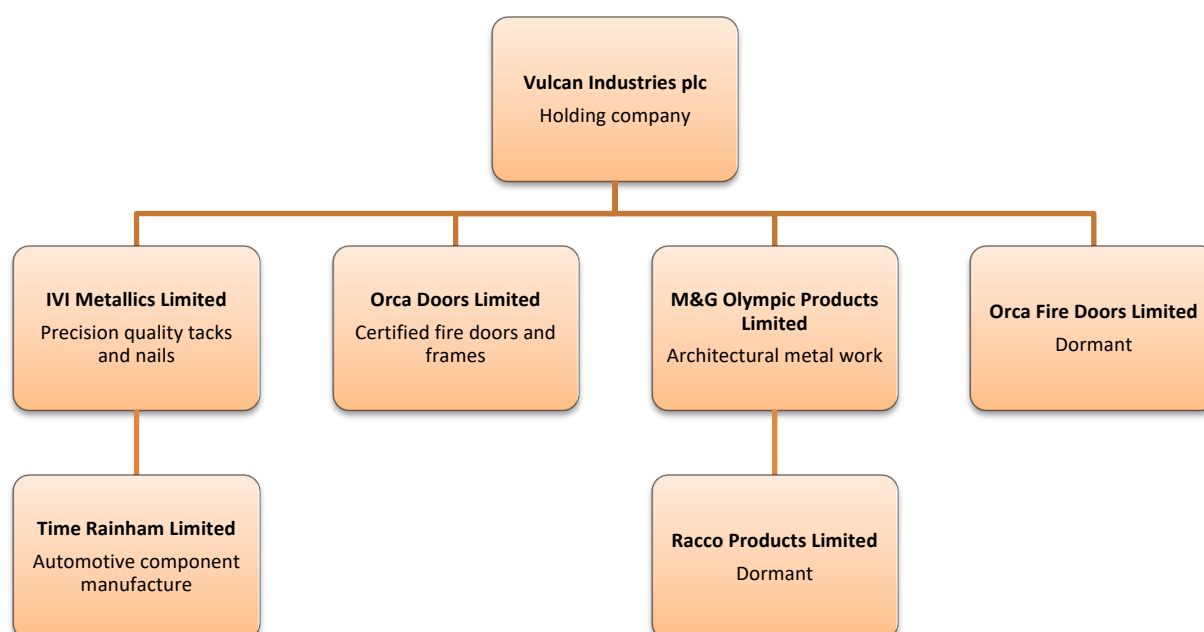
**Vulcan Industries plc**
Holding company

**IVI Metallics Limited**
Precision quality tacks and nails

**Orca Doors Limited**
Certified fire doors and frames

**M&G Olympic Products Limited**
Architectural metal work

**Orca Fire Doors Limited**
Dormant

**Time Rainham Limited**
Automotive component manufacture

**Racco Products Limited**
Dormant